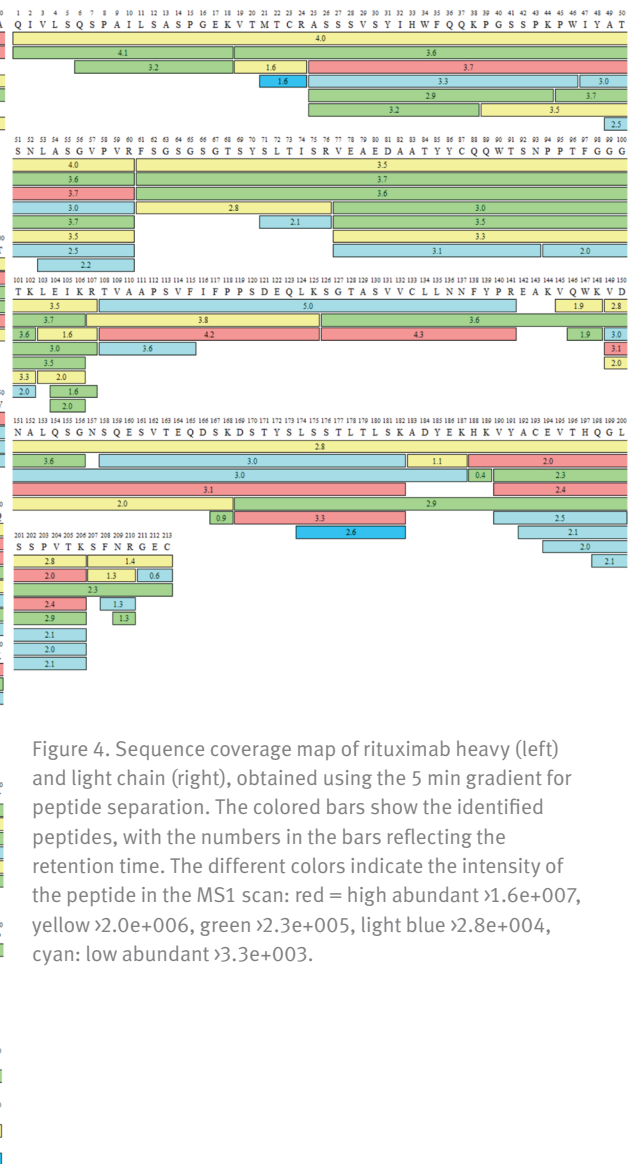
1 2 3 4 5 6 7 8 9 10 11 12 13 14 15 16 17 18 19 20 21 22 23 24 25 26 27 28 29 30 31 32 33 34 35 36 37 38 39 40 41 42 43 44 45 46 47 48 49 50
Q I V L S Q S P A I L S A S P G E K V T M T C R A S S S V S Y I H W F Q Q K P G S S P K P W I Y A T

4.0
4.1 3.6
3.2 1.6 3.7
1.6 3.3 3.0
2.9 3.7
3.2 3.5
2.5

51 52 53 54 55 56 57 58 59 60 61 62 63 64 65 66 67 68 69 70 71 72 73 74 75 76 77 78 79 80 81 82 83 84 85 86 87 88 89 90 91 92 93 94 95 96 97 98 99 100
S N L A S G V P V R F S G S G S G T S Y S L T I S R V E A E D A A T Y Y C Q Q W T S N P P T F G G G

4.0 3.5
3.6 3.7
3.7 3.6
3.0 2.8 3.0
3.7 2.1 3.5
3.5 3.3
2.5 3.1 2.0
2.2

101 102 103 104 105 106 107 108 109 110 111 112 113 114 115 116 117 118 119 120 121 122 123 124 125 126 127 128 129 130 131 132 133 134 135 136 137 138 139 140 141 142 143 144 145 146 147 148 149 150
T K L E I K R T V A A P S V F I F P P S D E Q L K S G T A S V V C L L N N F Y P R E A K V Q W K V D

3.5 5.0 1.9 2.8
3.7 3.8 3.6
3.6 1.6 4.2 4.3 1.9 3.0
3.0 3.6 3.1
3.5 2.0
3.3 2.0
2.0 1.6
2.0

151 152 153 154 155 156 157 158 159 160 161 162 163 164 165 166 167 168 169 170 171 172 173 174 175 176 177 178 179 180 181 182 183 184 185 186 187 188 189 190 191 192 193 194 195 196 197 198 199 200
N A L Q S G N S Q E S V T E Q D S K D S T Y S L S S T L T L S K A D Y E K H K V Y A C E V T H Q G L

2.8
3.6 3.0 1.1 2.0
3.0 0.4 2.3
3.1 2.4
2.0 2.9
0.9 3.3 2.5
2.6 2.1
2.0
2.1

201 202 203 204 205 206 207 208 209 210 211 212 213
S S P V T K S F N R G E C

2.8 1.4
2.0 1.3 0.6
2.3
2.4 1.3
2.9 1.3
2.1
2.0
2.1

Figure 4. Sequence coverage map of rituximab heavy (left) and light chain (right), obtained using the 5 min gradient for peptide separation. The colored bars show the identified peptides, with the numbers in the bars reflecting the retention time. The different colors indicate the intensity of the peptide in the MS1 scan: red = high abundant >1.6e+007, yellow >2.0e+006, green >2.3e+005, light blue >2.8e+004, cyan: low abundant >3.3e+003.